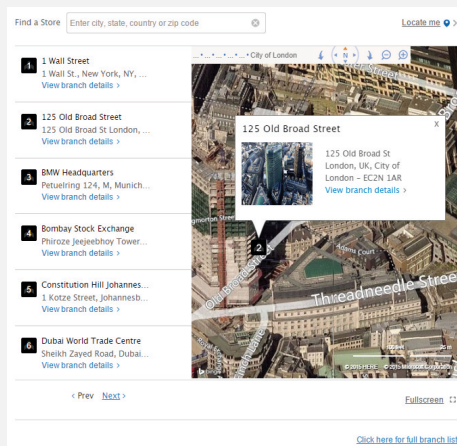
Find a Store

Enter city, state, country or zip code

Locate me

1 1 Wall Street
1 Wall St., New York, NY, ...
View branch details ›

2 125 Old Broad Street
125 Old Broad St London, ...
View branch details ›

3 BMW Headquarters
Petuelring 124, M, Munich...
View branch details ›

4 Bombay Stock Exchange
Phiroze Jeejeebhoy Tower...
View branch details ›

5 Constitution Hill Johannes...
1 Kotze Street, Johannesb...
View branch details ›

6 Dubai World Trade Centre
Sheikh Zayed Road, Dubai...
View branch details ›

‹ Prev Next ›

City of London

N

125 Old Broad Street

x

125 Old Broad St
London, UK, City of
London - EC2N 1AR
View branch details ›

2

Old Broad Street

Threadneedle Street

Adams Court

© 2015 HERE © 2015 Microsoft Corporation

Fullscreen

Click here for full branch list